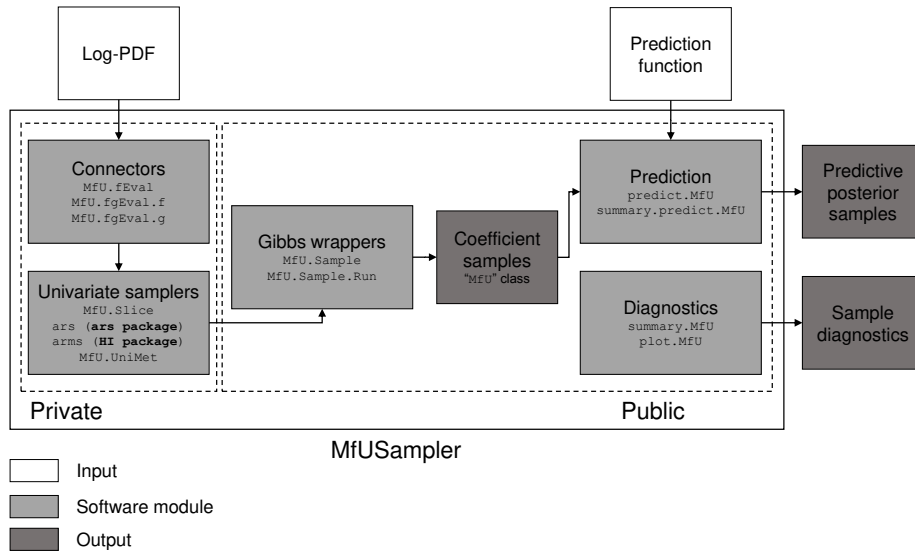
Log-PDF

Prediction function

Connectors
MfU.fEval
MfU.fgEval.f
MfU.fgEval.g

Univariate samplers
MfU.Slice
ars (**ars package**)
arms (**HI package**)
MfU.UniMet

Gibbs wrappers
MfU.Sample
MfU.Sample.Run

Coefficient samples
"MfU" class

Prediction
predict.MfU
summary.predict.MfU

Predictive posterior samples

Diagnostics
summary.MfU
plot.MfU

Sample diagnostics

Private

Public

MfUSampler

Input

Software module

Output